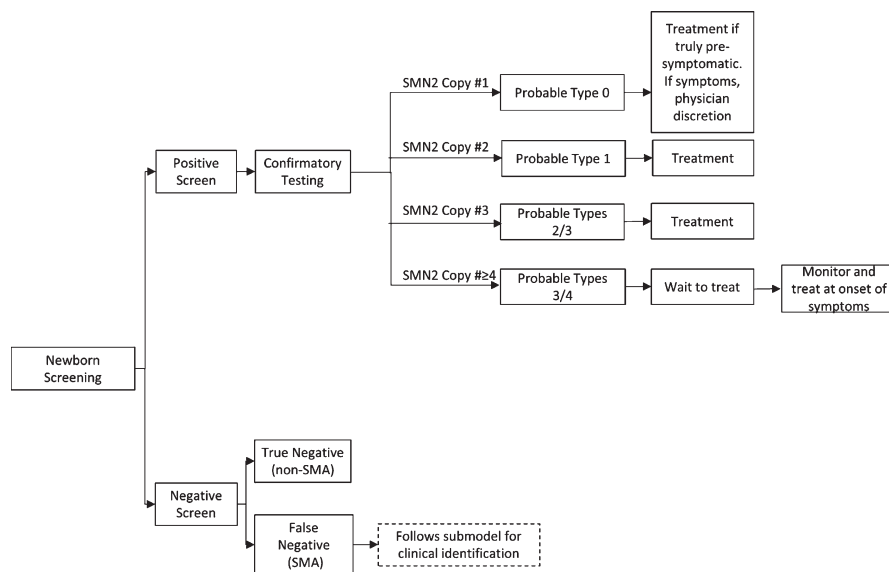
Newborn Screening

Positive Screen

Confirmatory Testing

SMN2 Copy #1

Probable Type 0

Treatment if truly pre-symptomatic. If symptoms, physician discretion

SMN2 Copy #2

Probable Type 1

Treatment

SMN2 Copy #3

Probable Types 2/3

Treatment

SMN2 Copy #≥4

Probable Types 3/4

Wait to treat

Monitor and treat at onset of symptoms

Negative Screen

True Negative (non-SMA)

False Negative (SMA)

Follows submodel for clinical identification